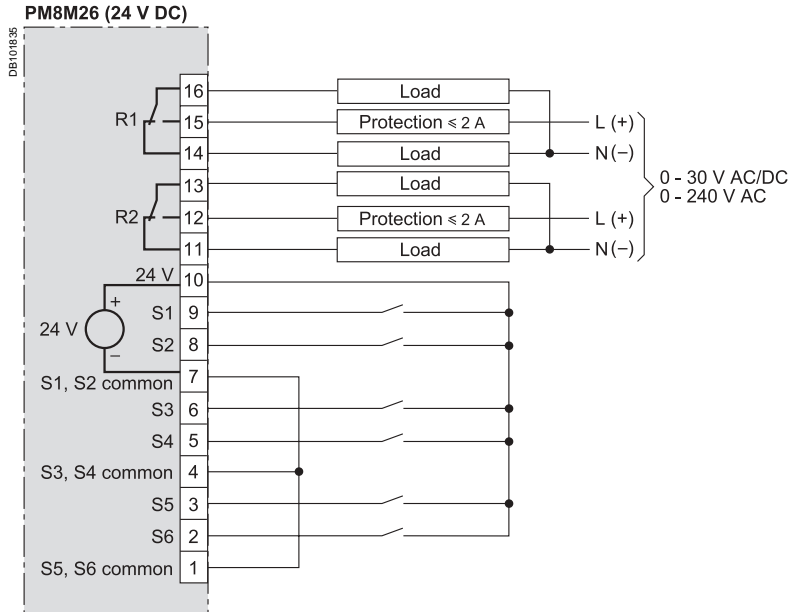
PM8M26 (24 V DC)

DB101835

R1
16
15
14
Load
Protection $\leqslant$ 2 A
Load
L (+)
N (−)

R2
13
12
11
Load
Protection $\leqslant$ 2 A
Load
L (+)
N (−)

0 - 30 V AC/DC
0 - 240 V AC

24 V 10
+
24 V
−
S1 9
S2 8
S1, S2 common 7
S3 6
S4 5
S3, S4 common 4
S5 3
S6 2
S5, S6 common 1